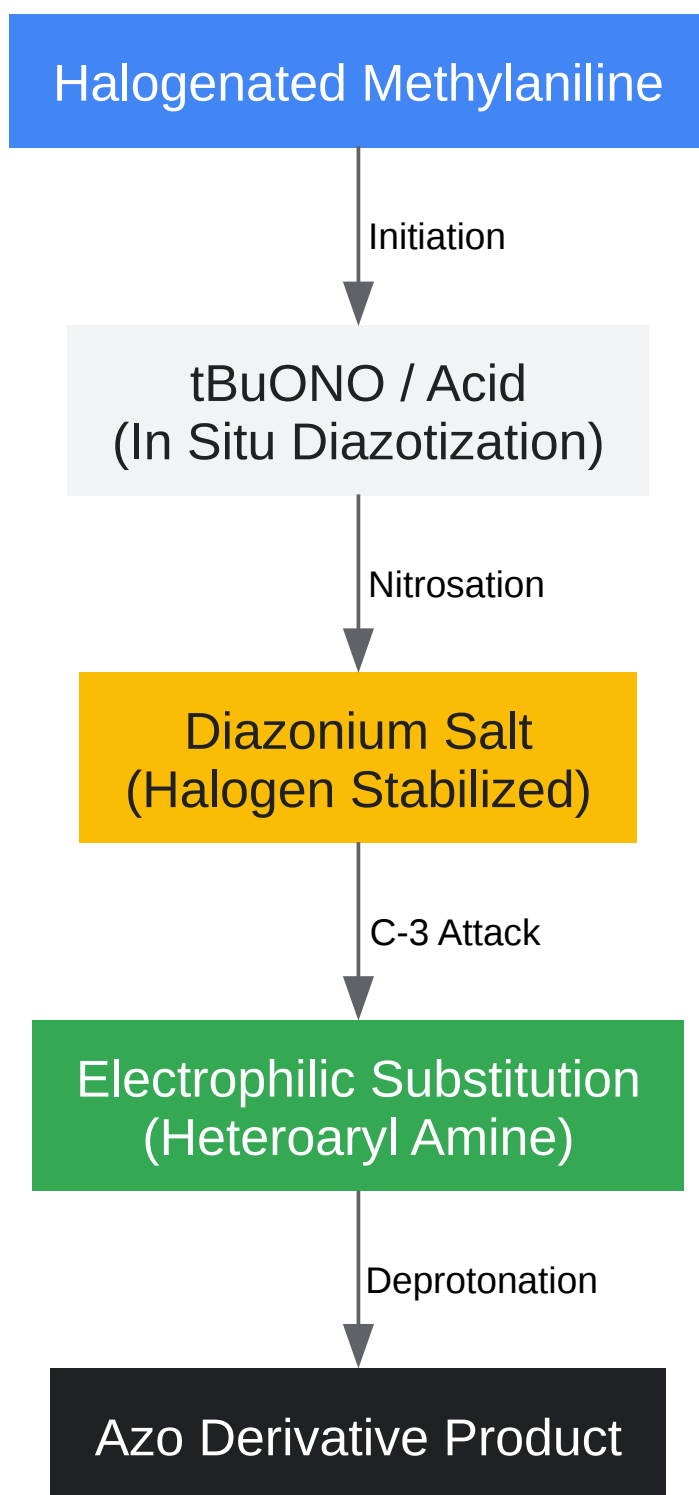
Halogenated Methylaniline

Initiation

tBuONO / Acid
(In Situ Diazotization)

Nitrosation

Diazonium Salt
(Halogen Stabilized)

C-3 Attack

Electrophilic Substitution
(Heteroaryl Amine)

Deprotonation

Azo Derivative Product